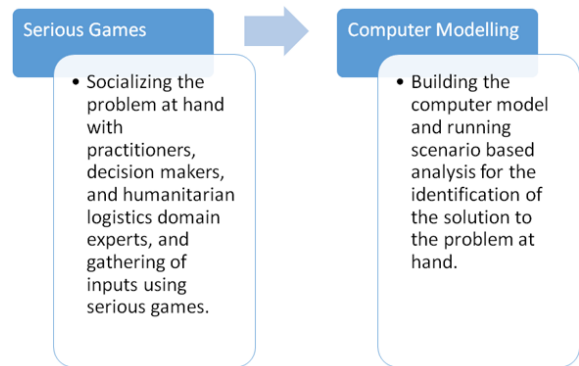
Serious Games

• Socializing the problem at hand with practitioners, decision makers, and humanitarian logistics domain experts, and gathering of inputs using serious games.

Computer Modelling

• Building the computer model and running scenario based analysis for the identification of the solution to the problem at hand.